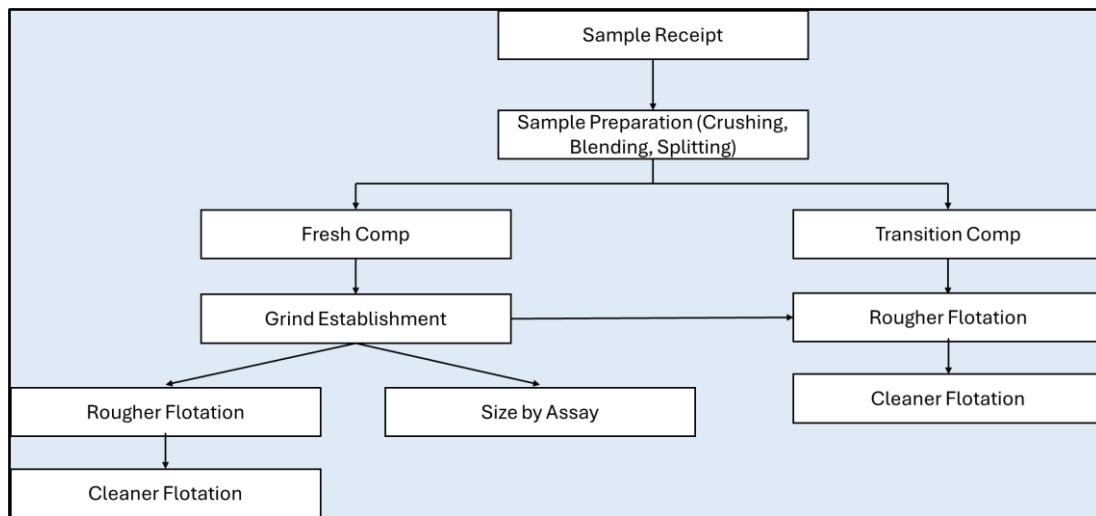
Sample Receipt

Sample Preparation (Crushing, Blending, Splitting)

Fresh Comp

Transition Comp

Grind Establishment

Rougher Flotation

Cleaner Flotation

Rougher Flotation

Size by Assay

Cleaner Flotation